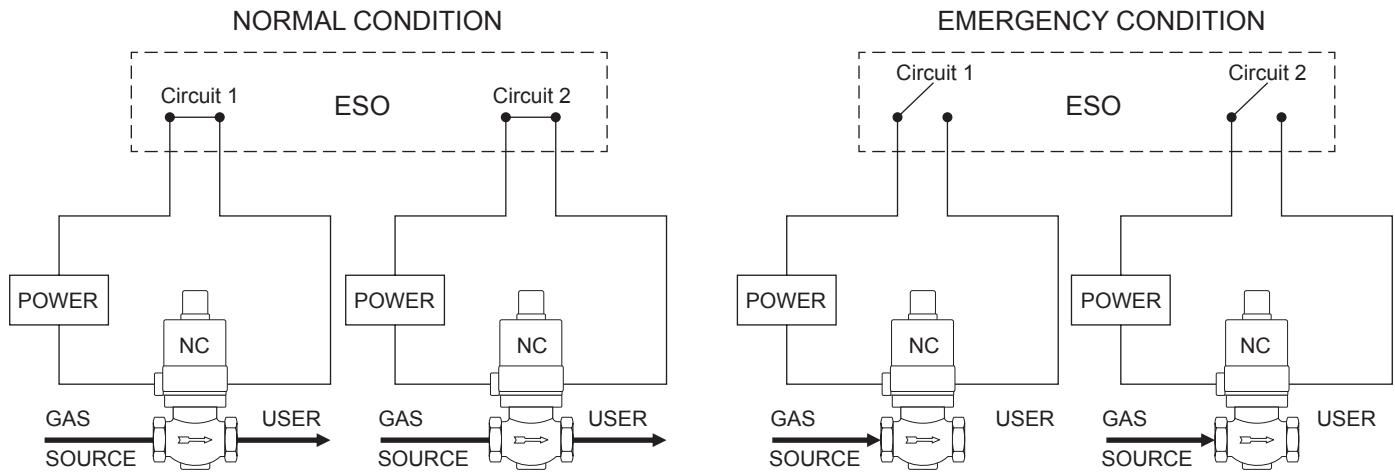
NORMAL CONDITION

ESO

Circuit 1

Circuit 2

POWER

NC

GAS SOURCE

USER

POWER

NC

GAS SOURCE

USER

EMERGENCY CONDITION

ESO

Circuit 1

Circuit 2

POWER

NC

GAS SOURCE

USER

POWER

NC

GAS SOURCE

USER